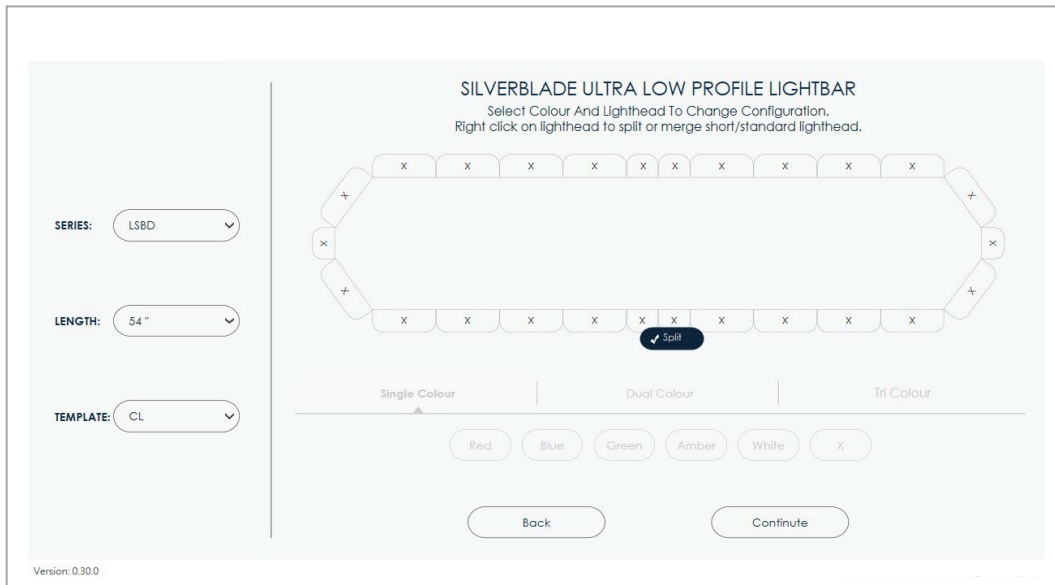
SILVERBLADE ULTRA LOW PROFILE LIGHTBAR
Select Colour And Lighthead To Change Configuration.
Right click on lighthead to split or merge short/standard lighthead.

SERIES: LSBD

LENGTH: 54"

TEMPLATE: CL

X X X X X X X X X X
X X
X X
X X
X X X X X X X X X X

✓ Split

Single Colour | Dual Colour | Tri Colour

Red Blue Green Amber White X

Back Continute

Version: 0.30.0